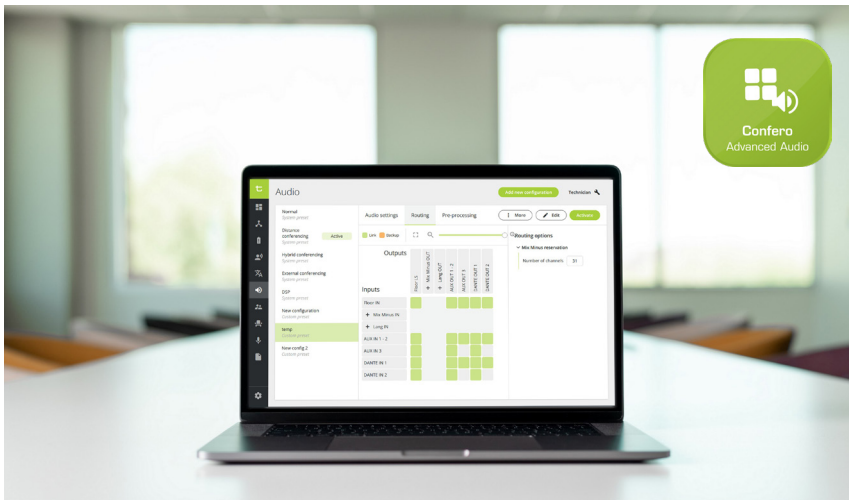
Confero
Advanced Audio

Audio
Add new configuration
Technician

Normal
System preset
Discuss conferencing
System preset
Active
Hybrid conferencing
System preset
External conferencing
System preset
DSP
System preset
New configuration
Custom preset
temp
Custom preset
New config 2
Custom preset

Audio settings
Routing
Pre-processing
More
Edit
Activate

Link
Backup

Outputs
Floor LS
Mix Minus OUT
Long OUT
AUX OUT 1 - 2
AUX OUT 3
DANTE OUT 1
DANTE OUT 2

Inputs
Floor IN
Mix Minus IN
Long IN
AUX IN 1 - 2
AUX IN 3
DANTE IN 1
DANTE IN 2

Routing options
Mix Minus reservation
Number of channels
31